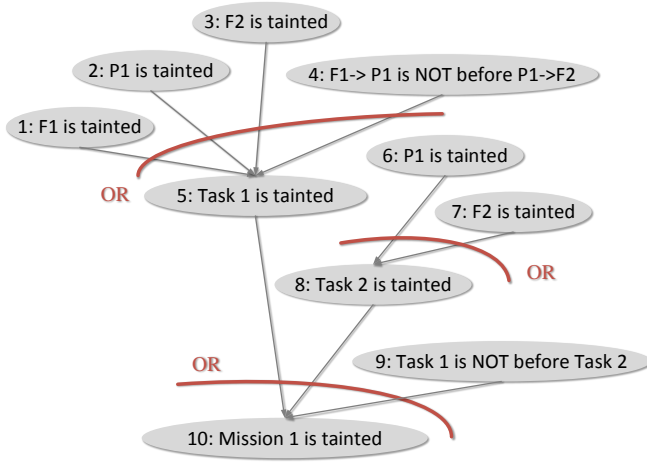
3: F2 is tainted

2: P1 is tainted

4: F1-> P1 is NOT before P1->F2

1: F1 is tainted

OR

5: Task 1 is tainted

6: P1 is tainted

7: F2 is tainted

OR

8: Task 2 is tainted

OR

9: Task 1 is NOT before Task 2

10: Mission 1 is tainted